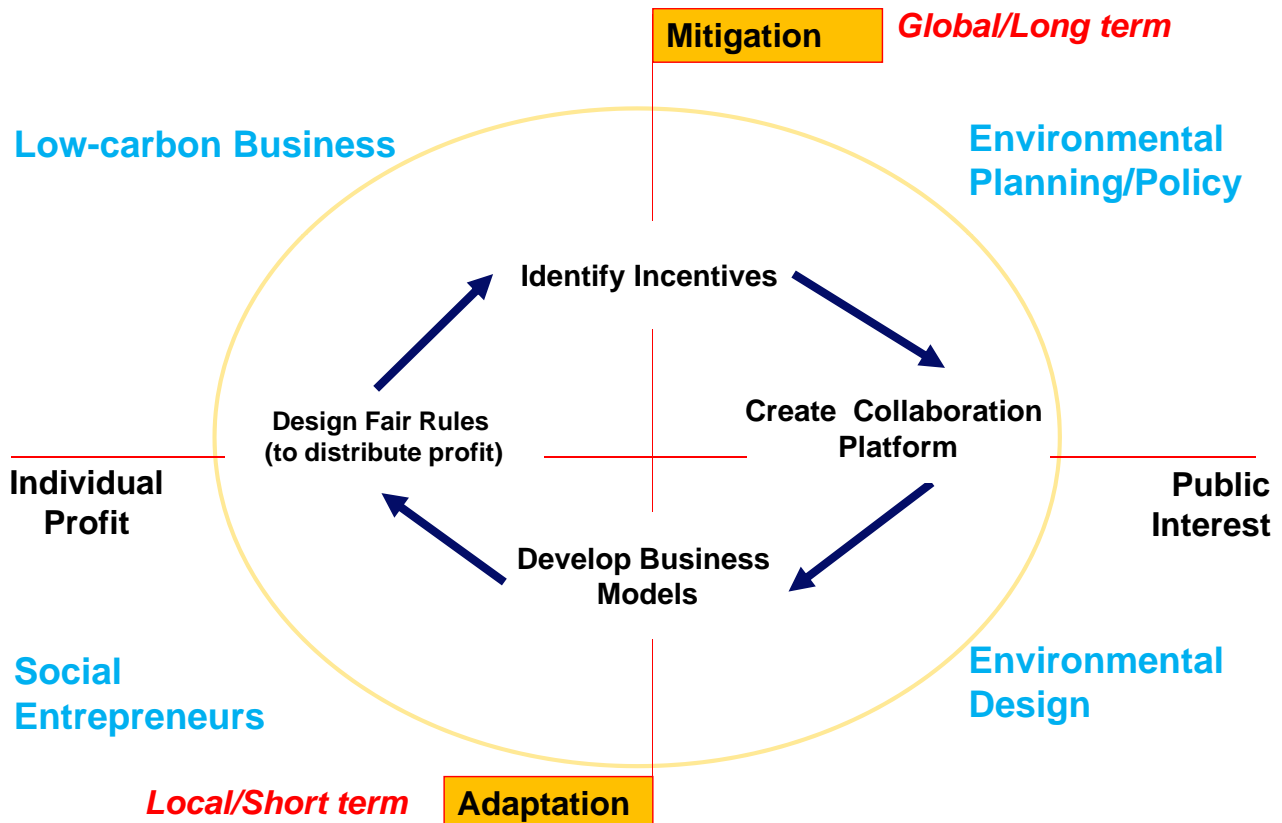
Mitigation

Global/Long term

Low-carbon Business

Environmental Planning/Policy

Identify Incentives

Design Fair Rules (to distribute profit)

Create Collaboration Platform

Individual Profit

Public Interest

Develop Business Models

Social Entrepreneurs

Environmental Design

Local/Short term

Adaptation